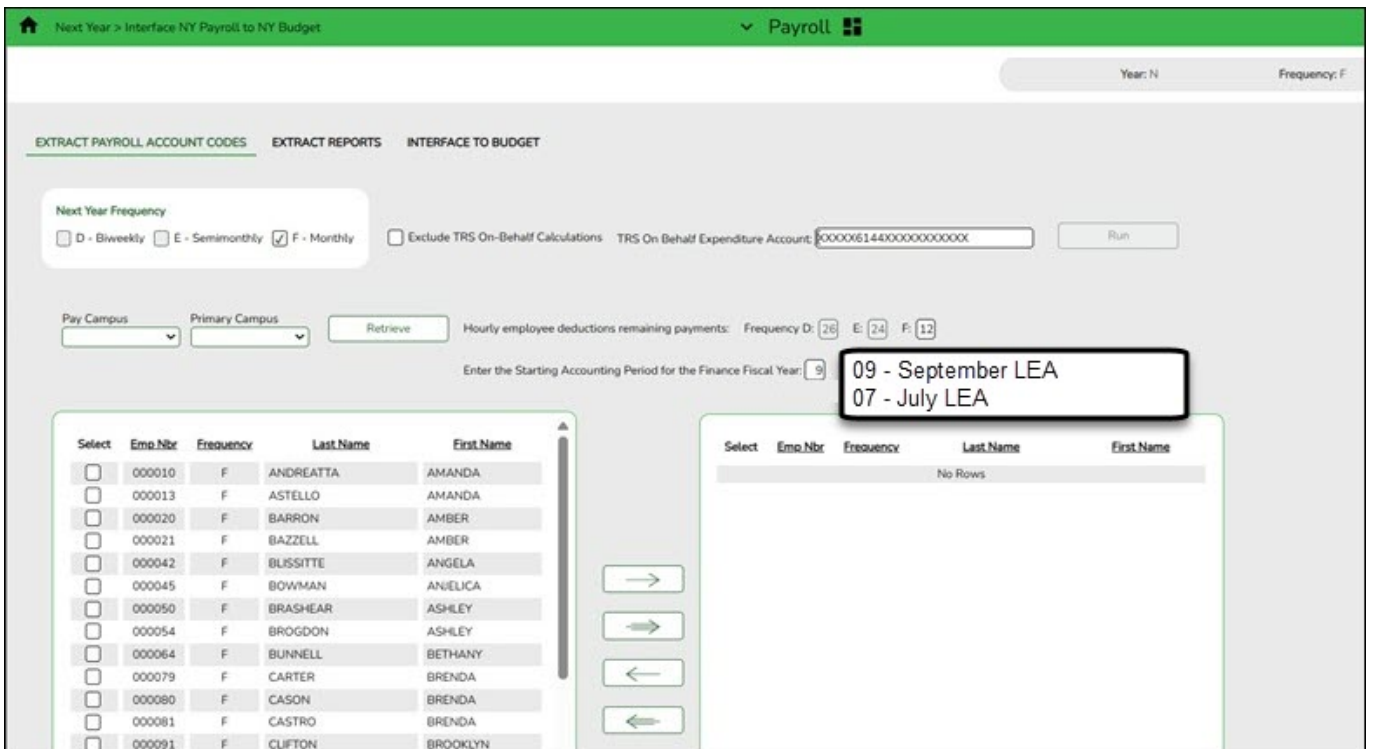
Next Year > Interface NY Payroll to NY Budget

Payroll

Year: N

Frequency: F

EXTRACT PAYROLL ACCOUNT CODES EXTRACT REPORTS INTERFACE TO BUDGET

Next Year Frequency

D - Biweekly E - Semimonthly F - Monthly

Exclude TRS On-Behalf Calculations TRS On Behalf Expenditure Account: XXXXX6144XXXXXXXXXXXX

Run

Pay Campus

Primary Campus

Retrieve

Hourly employee deductions remaining payments: Frequency D: 26 E: 24 F: 12

Enter the Starting Accounting Period for the Finance Fiscal Year: 9

09 - September LEA
07 - July LEA

| Select | Emp Nbr | Frequency | Last Name | First Name |
|---|---|---|---|---|
| | 000010 | F | ANDREATTA | AMANDA |
| | 000013 | F | ASTELLO | AMANDA |
| | 000020 | F | BARRON | AMBER |
| | 000021 | F | BAZZELL | AMBER |
| | 000042 | F | BLISSITTE | ANGELA |
| | 000045 | F | BOWMAN | ANJELICA |
| | 000050 | F | BRASHEAR | ASHLEY |
| | 000054 | F | BROGDON | ASHLEY |
| | 000064 | F | BUNNELL | BETHANY |
| | 000079 | F | CARTER | BRENDA |
| | 000080 | F | CASON | BRENDA |
| | 000081 | F | CASTRO | BRENDA |
| | 000091 | F | CLIFTON | BROOKLYN |

| Select | Emp Nbr | Frequency | Last Name | First Name |
|---|---|---|---|---|
| No Rows | | | | |